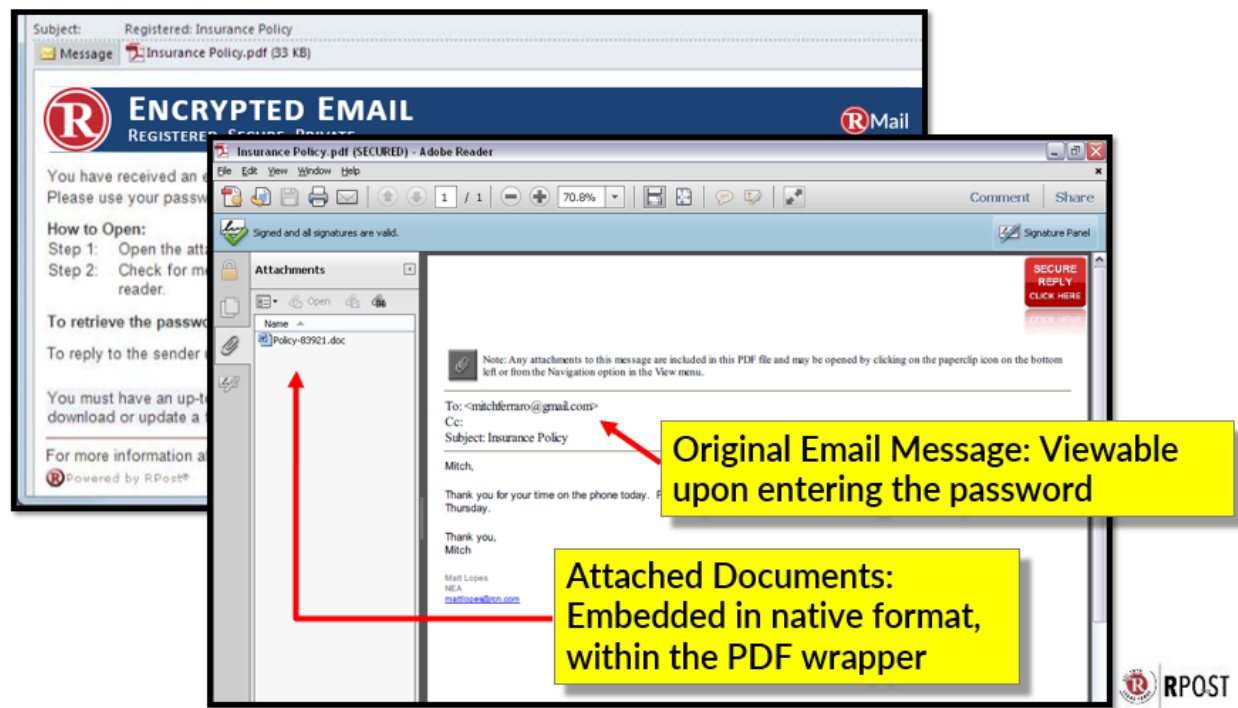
Subject: Registered: Insurance Policy

Message Insurance Policy.pdf (33 KB)

ENCRYPTED EMAIL
REGISTERED. SECURE. PRIVATE.

RMail

You have received an e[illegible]
Please use your passw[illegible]

How to Open:
Step 1: Open the att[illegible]
Step 2: Check for m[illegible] reader.

To retrieve the passw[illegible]

To reply to the sender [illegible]

You must have an up-t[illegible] download or update a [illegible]

For more information a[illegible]

Powered by RPost®

Insurance Policy.pdf (SECURED) - Adobe Reader

File Edit View Window Help

1 / 1 70.8%

Comment Share

Signed and all signatures are valid.

Signature Panel

Attachments

Open

Name

Policy-83921.doc

SECURE REPLY CLICK HERE

Note: Any attachments to this message are included in this PDF file and may be opened by clicking on the paperclip icon on the bottom left or from the Navigation option in the View menu.

To: <mitchferraro@gmail.com>
Cc:
Subject: Insurance Policy

Mitch,

Thank you for your time on the phone today. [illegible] Thursday.

Thank you,
Mitch

Matt Lopes
NEA
mattlopes@rcn.com

Original Email Message: Viewable upon entering the password

Attached Documents: Embedded in native format, within the PDF wrapper

RPOST